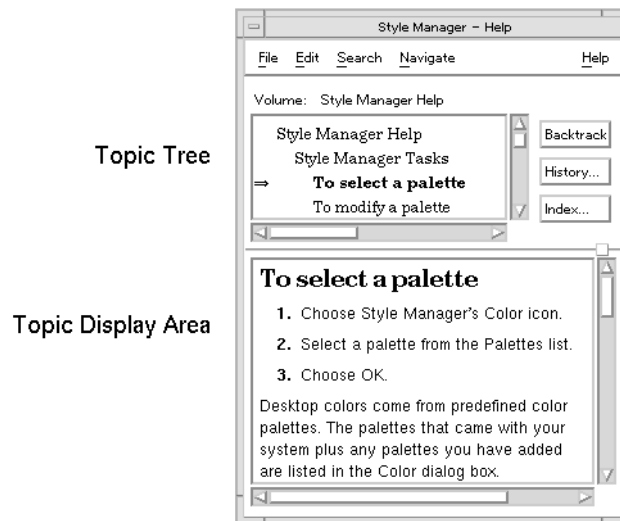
Style Manager – Help

File Edit Search Navigate Help

Volume: Style Manager Help

Topic Tree

Style Manager Help
Style Manager Tasks
⇒ To select a palette
To modify a palette

Backtrack
History...
Index...

Topic Display Area

To select a palette

1. Choose Style Manager's Color icon.

2. Select a palette from the Palettes list.

3. Choose OK.

Desktop colors come from predefined color palettes. The palettes that came with your system plus any palettes you have added are listed in the Color dialog box.